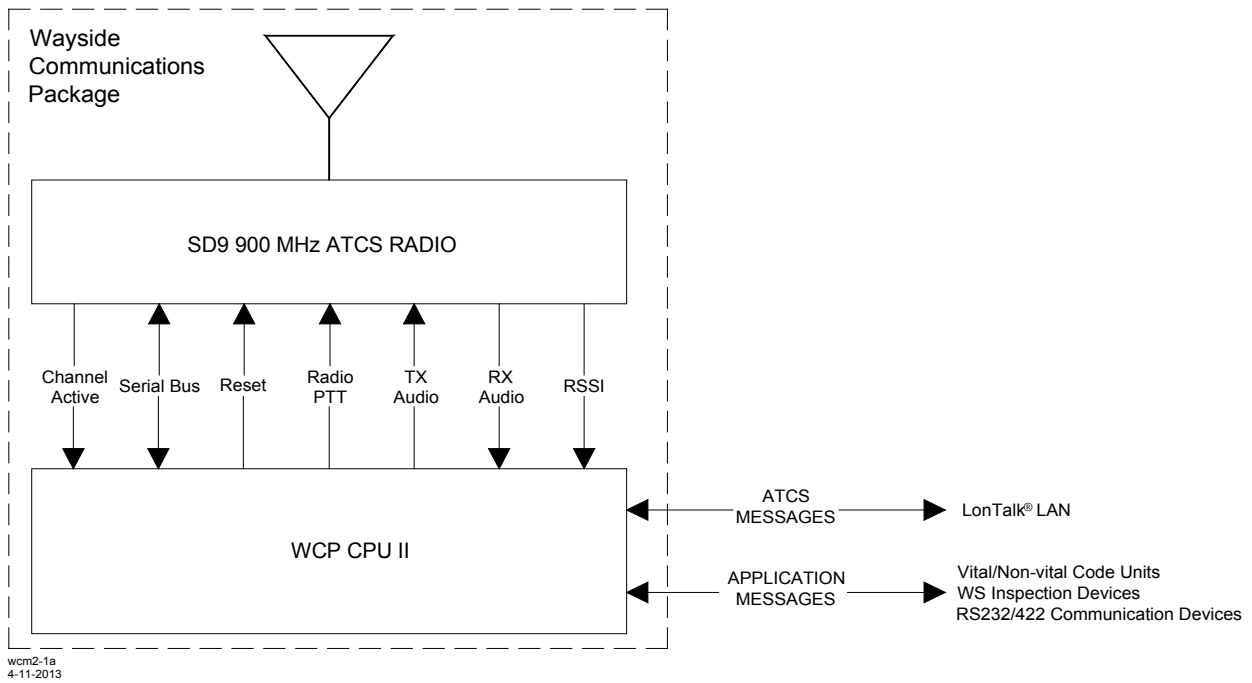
Wayside Communications Package

SD9 900 MHz ATCS RADIO

Channel Active

Serial Bus

Reset

Radio PTT

TX Audio

RX Audio

RSSI

WCP CPU II

ATCS MESSAGES

LonTalk® LAN

APPLICATION MESSAGES

Vital/Non-vital Code Units
WS Inspection Devices
RS232/422 Communication Devices

wcm2-1a
4-11-2013